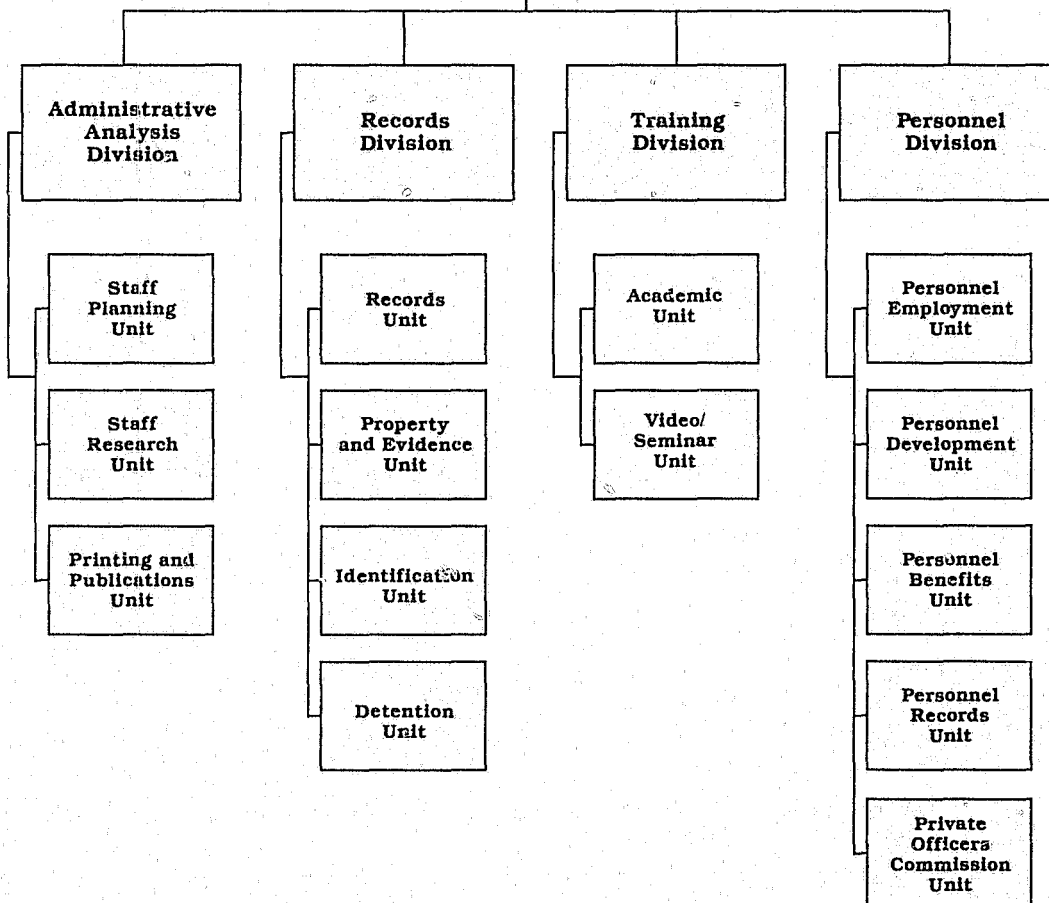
Administrative Analysis Division

Staff Planning Unit

Staff Research Unit

Printing and Publications Unit

Records Division

Records Unit

Property and Evidence Unit

Identification Unit

Detention Unit

Training Division

Academic Unit

Video/ Seminar Unit

Personnel Division

Personnel Employment Unit

Personnel Development Unit

Personnel Benefits Unit

Personnel Records Unit

Private Officers Commission Unit